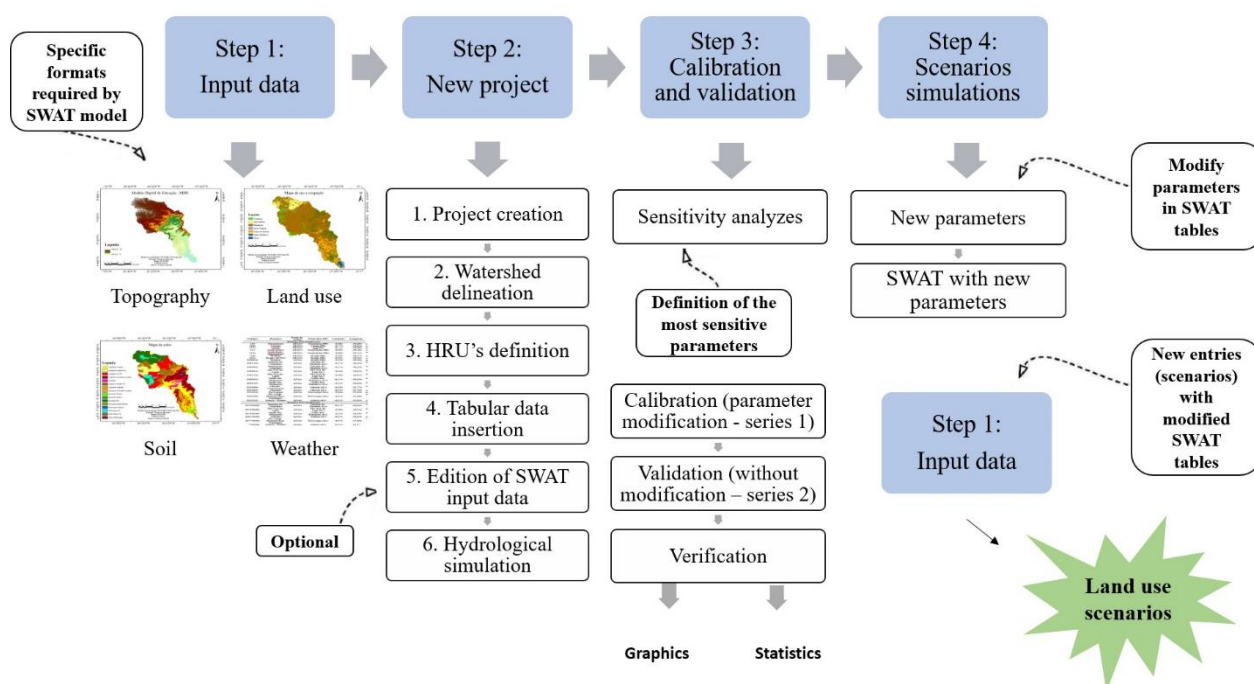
Specific formats required by SWAT model

Step 1: Input data

Step 2: New project

Step 3: Calibration and validation

Step 4: Scenarios simulations

Topography

Land use

Soil

Weather

1. Project creation

2. Watershed delineation

3. HRU's definition

4. Tabular data insertion

5. Edition of SWAT input data

6. Hydrological simulation

Optional

Sensitivity analyzes

Definition of the most sensitive parameters

Calibration (parameter modification - series 1)

Validation (without modification – series 2)

Verification

Graphics

Statistics

New parameters

SWAT with new parameters

Modify parameters in SWAT tables

New entries (scenarios) with modified SWAT tables

Step 1: Input data

Land use scenarios